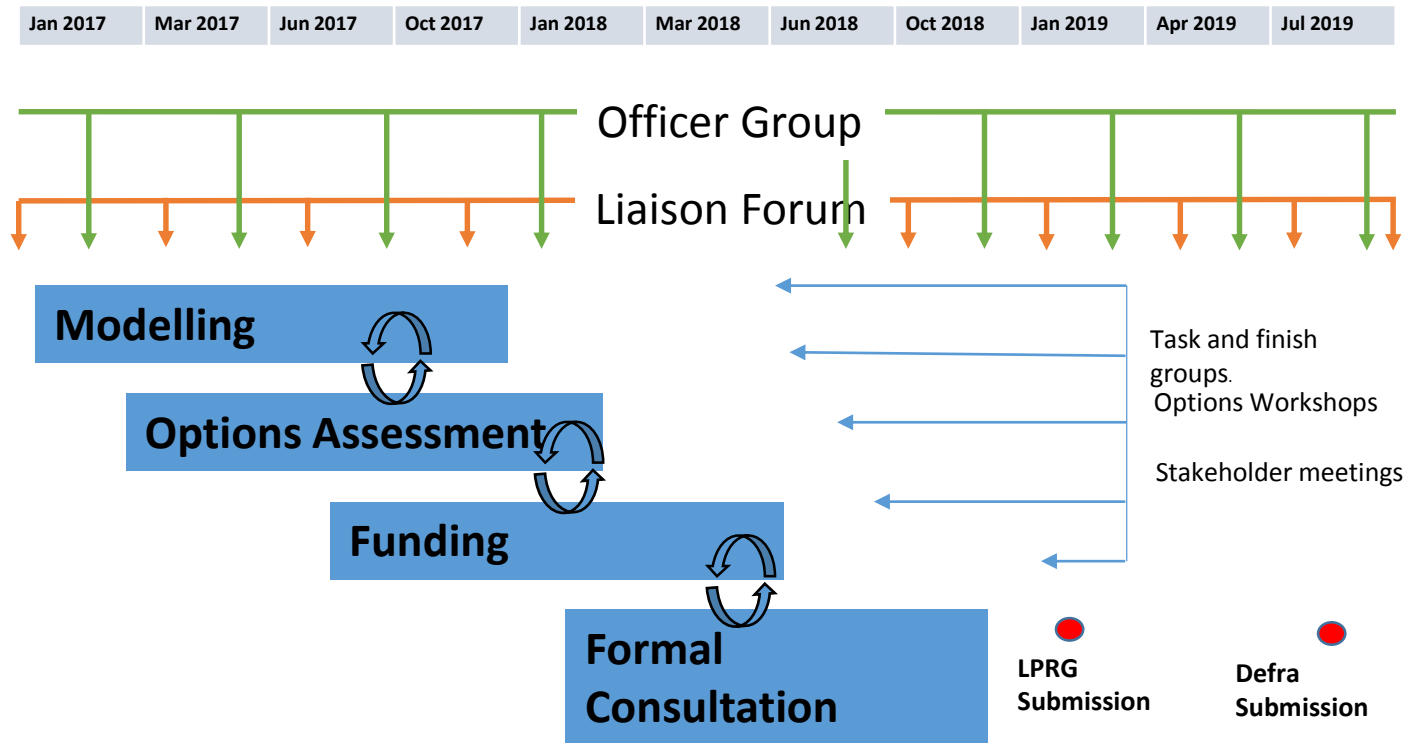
| Jan 2017 | Mar 2017 | Jun 2017 | Oct 2017 | Jan 2018 | Mar 2018 | Jun 2018 | Oct 2018 | Jan 2019 | Apr 2019 | Jul 2019 |
|---|---|---|---|---|---|---|---|---|---|---|

Officer Group

Liaison Forum

Modelling

Options Assessment

Funding

Formal Consultation

Task and finish groups.

Options Workshops

Stakeholder meetings

LPRG Submission

Defra Submission